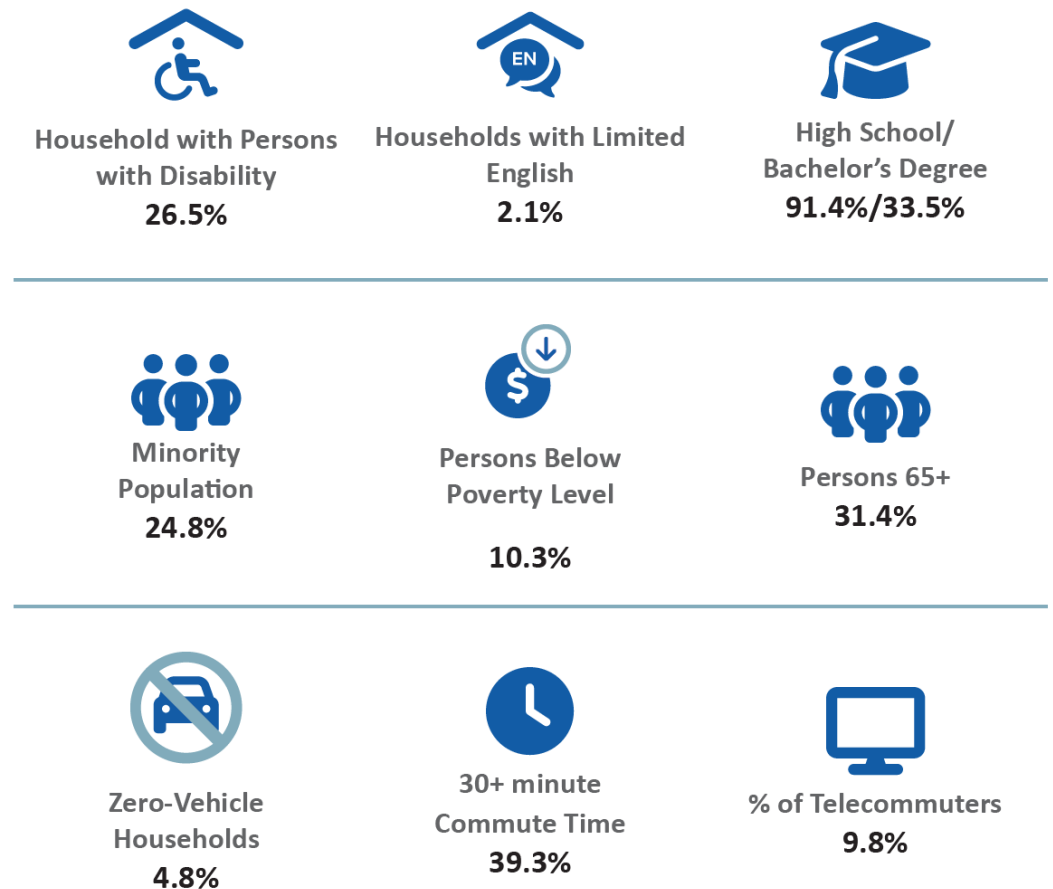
Household with Persons with Disability
26.5%

EN

Households with Limited English
2.1%

High School/ Bachelor's Degree
91.4%/33.5%

Minority Population
24.8%

$

Persons Below Poverty Level
10.3%

Persons 65+
31.4%

Zero-Vehicle Households
4.8%

30+ minute Commute Time
39.3%

% of Telecommuters
9.8%